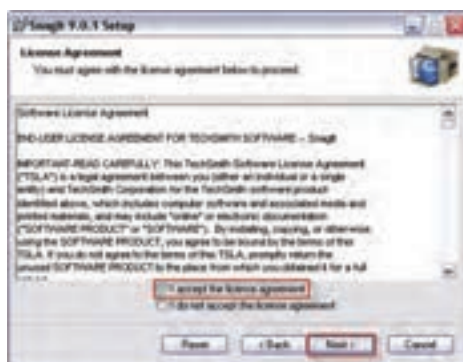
Snagit 9.0.1 Setup

License Agreement
You must agree with the license agreement below to proceed.

Software License Agreement

END-USER LICENSE AGREEMENT FOR TECHSMITH SOFTWARE – Snagit

IMPORTANT-READ CAREFULLY: This TechSmith Software License Agreement ("TSLA") is a legal agreement between you (either an individual or a single entity) and TechSmith Corporation for the TechSmith software product identified above, which includes computer software and associated media and printed materials, and may include "online" or electronic documentation ("SOFTWARE PRODUCT" or "SOFTWARE"). By installing, copying, or otherwise using the SOFTWARE PRODUCT, you agree to be bound by the terms of this TSLA. If you do not agree to the terms of this TSLA, promptly return the unused SOFTWARE PRODUCT to the place from which you obtained it for a full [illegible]

I accept the license agreement
I do not accept the license agreement

Reset   < Back   Next >   Cancel